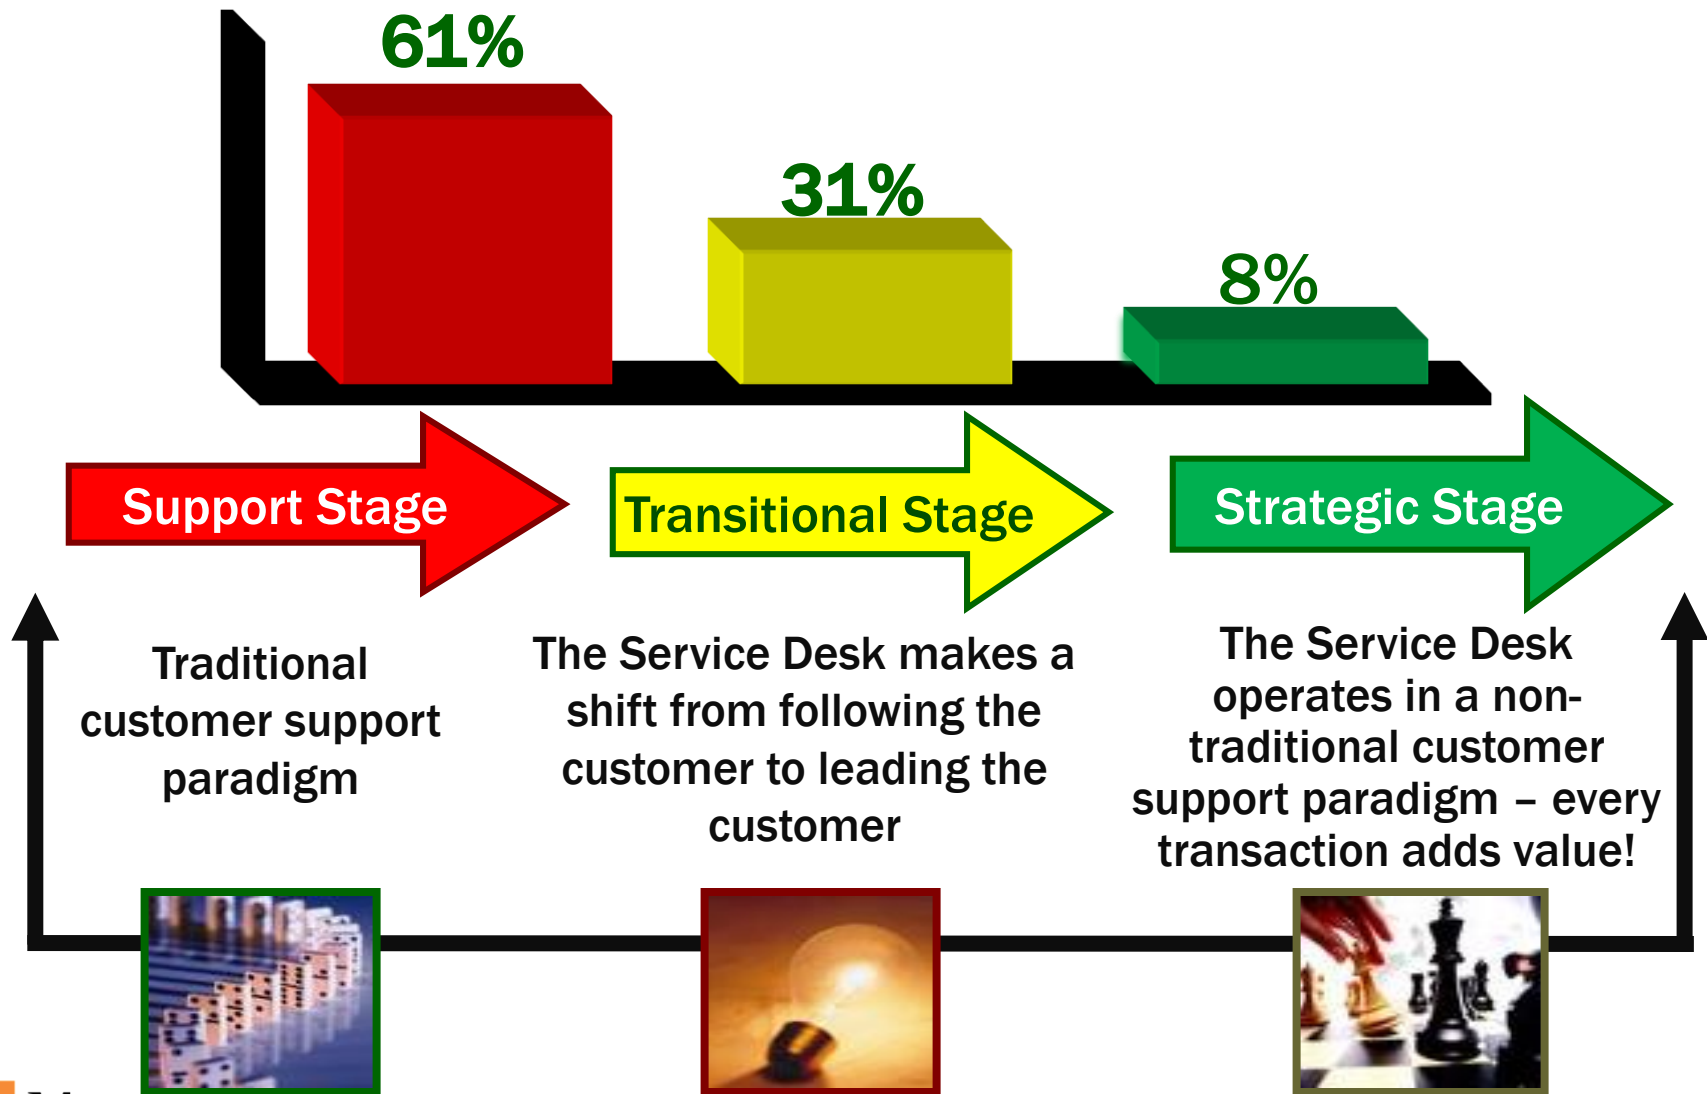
61%

31%

8%

Support Stage

Transitional Stage

Strategic Stage

Traditional customer support paradigm

The Service Desk makes a shift from following the customer to leading the customer

The Service Desk operates in a non-traditional customer support paradigm – every transaction adds value!